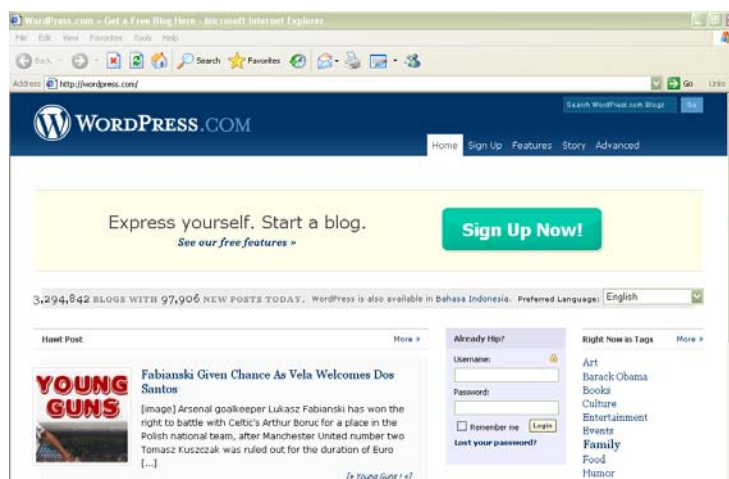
WordPress.com » Get a Free Blog Here - Microsoft Internet Explorer

File Edit View Favorites Tools Help

Back Search Favorites

Address http://wordpress.com/ Go Links

WordPress.com

Search WordPress.com Blogs Go

Home Sign Up Features Story Advanced

Express yourself. Start a blog.

See our free features »

Sign Up Now!

3,294,842 BLOGS WITH 97,906 NEW POSTS TODAY. WordPress is also available in Bahasa Indonesia. Preferred Language: English

Hawt Post More »

YOUNG GUNS

Fabianski Given Chance As Vela Welcomes Dos Santos

[image] Arsenal goalkeeper Lukasz Fabianski has won the right to battle with Celtic's Arthur Boruc for a place in the Polish national team, after Manchester United number two Tomasz Kuszczak was ruled out for the duration of Euro [...]

[« Young Guns | »]

Already Hip?

Username:

Password:

Remember me Login

Lost your password?

Right Now in Tags More »

Art
Barack Obama
Books
Culture
Entertainment
Events
Family
Food
Humor